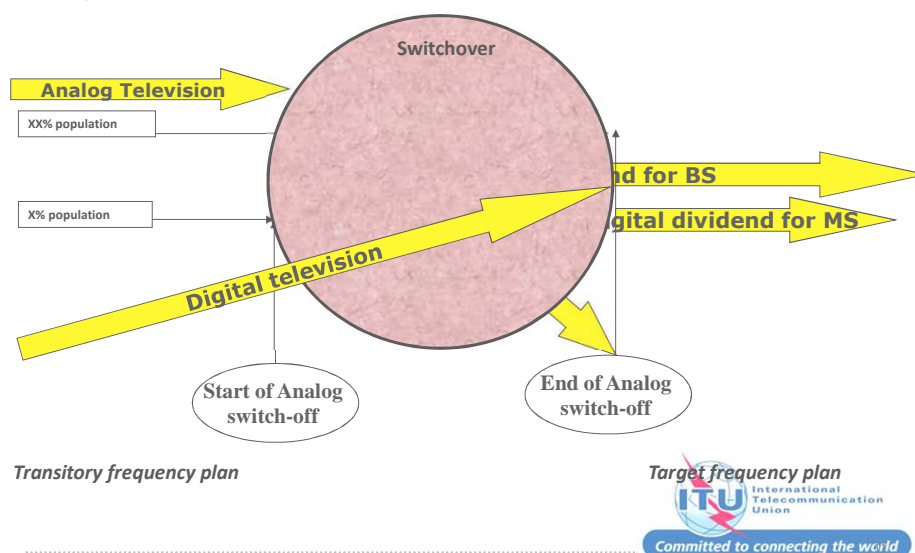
Switchover

Analog Television

XX% population

X% population

nd for BS

gital dividend for MS

Digital television

Start of Analog switch-off

End of Analog switch-off

Transitory frequency plan

Target frequency plan

ITU International Telecommunication Union

Committed to connecting the world